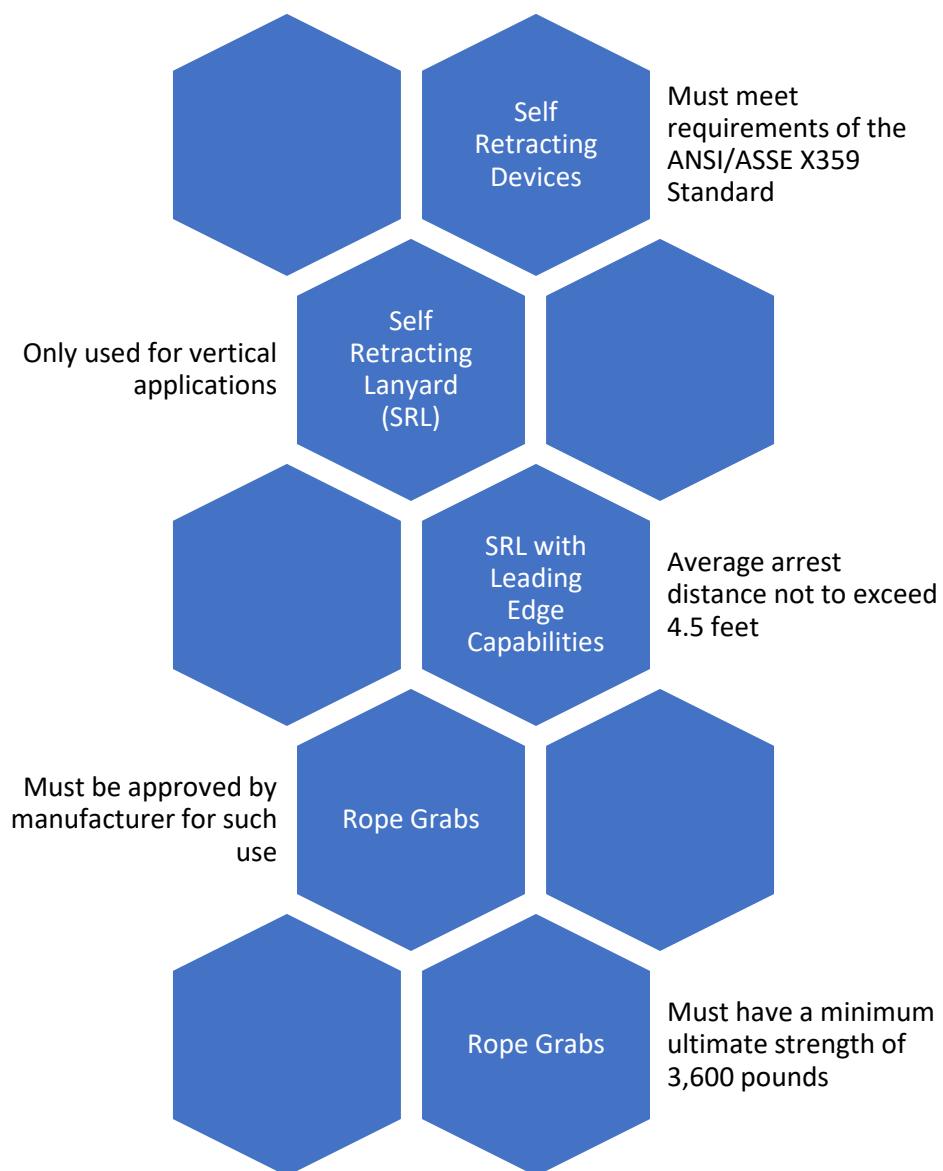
Self Retracting Devices

Must meet requirements of the ANSI/ASSE X359 Standard

Only used for vertical applications

Self Retracting Lanyard (SRL)

SRL with Leading Edge Capabilities

Average arrest distance not to exceed 4.5 feet

Must be approved by manufacturer for such use

Rope Grabs

Rope Grabs

Must have a minimum ultimate strength of 3,600 pounds